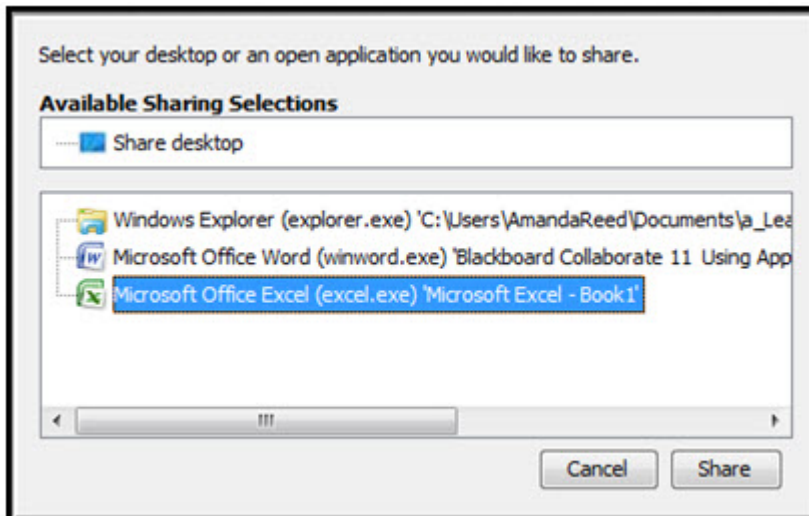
Select your desktop or an open application you would like to share.

Available Sharing Selections

Share desktop

Windows Explorer (explorer.exe) 'C:\Users\AmandaReed\Documents\a_Lea

Microsoft Office Word (winword.exe) 'Blackboard Collaborate 11 Using App

Microsoft Office Excel (excel.exe) 'Microsoft Excel - Book1'

Cancel

Share